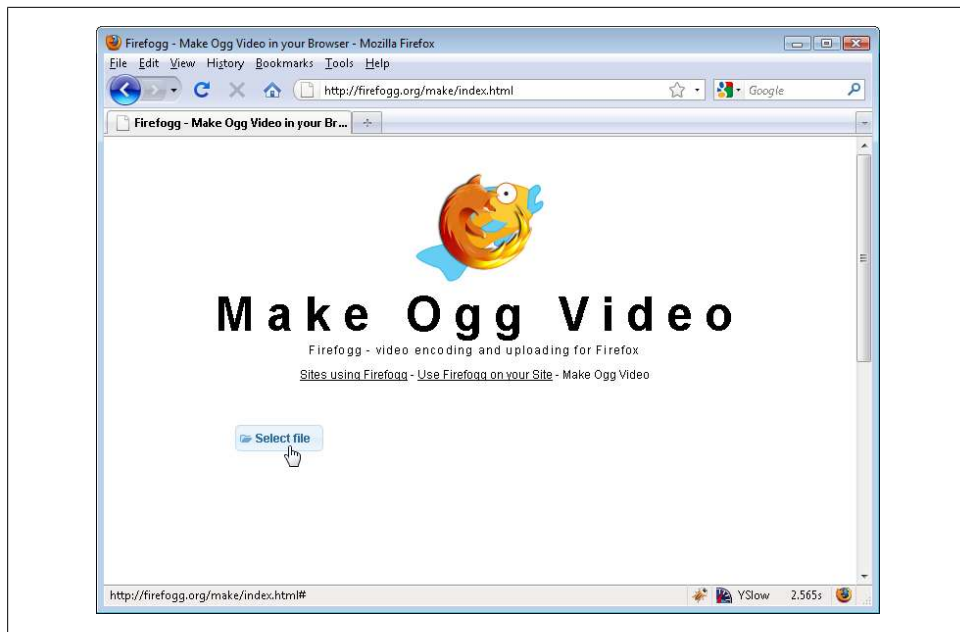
Firefogg - Make Ogg Video in your Browser - Mozilla Firefox

File Edit View History Bookmarks Tools Help

http://firefogg.org/make/index.html

Google

Firefogg - Make Ogg Video in your Br...

Make Ogg Video

Firefogg - video encoding and uploading for Firefox

Sites using Firefogg - Use Firefogg on your Site - Make Ogg Video

Select file

http://firefogg.org/make/index.html#

YSlow 2.565s